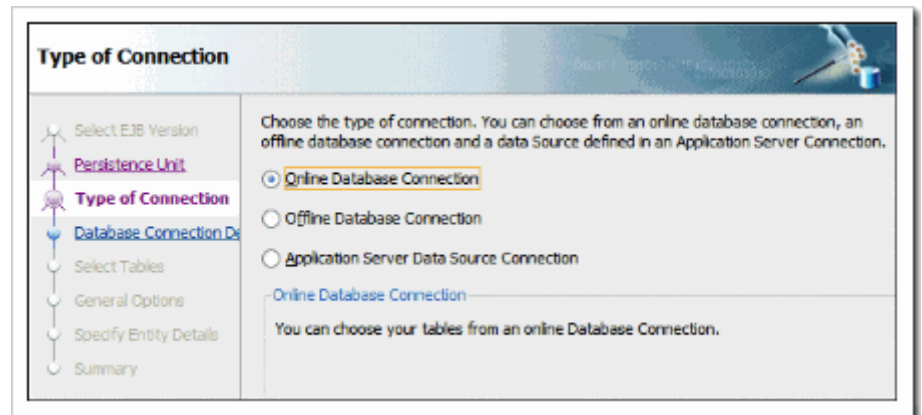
Type of Connection

Select EJB Version
Persistence Unit
Type of Connection
Database Connection De
Select Tables
General Options
Specify Entity Details
Summary

Choose the type of connection. You can choose from an online database connection, an offline database connection and a data Source defined in an Application Server Connection.

Online Database Connection

Offline Database Connection

Application Server Data Source Connection

Online Database Connection

You can choose your tables from an online Database Connection.